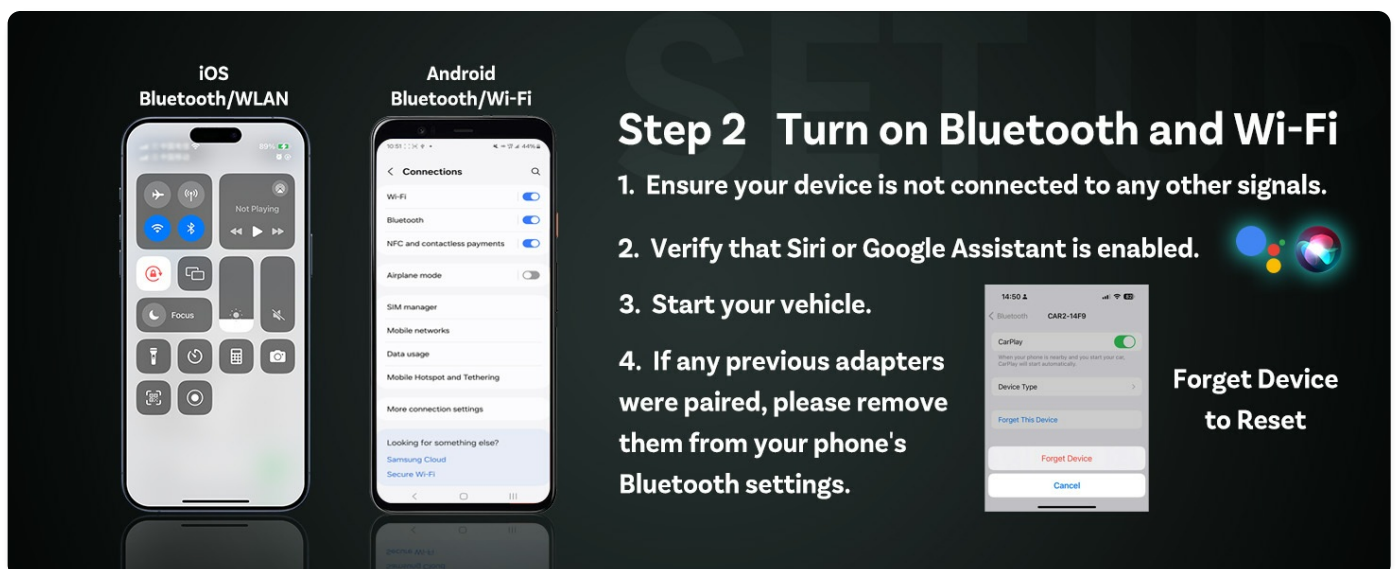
SETUP

iOS
Bluetooth/WLAN

89%

Not Playing

Focus

Android
Bluetooth/Wi-Fi

10:51 44%

< Connections

Wi-Fi

Bluetooth

NFC and contactless payments

Airplane mode

SIM manager

Mobile networks

Data usage

Mobile Hotspot and Tethering

More connection settings

Looking for something else?

Samsung Cloud

Secure Wi-Fi

Step 2 Turn on Bluetooth and Wi-Fi

1. Ensure your device is not connected to any other signals.

2. Verify that Siri or Google Assistant is enabled.

3. Start your vehicle.

4. If any previous adapters were paired, please remove them from your phone's Bluetooth settings.

14:50

< Bluetooth CAR2-14F9

CarPlay

When your phone is nearby and you start your car, CarPlay will start automatically.

Device Type

Forget This Device

Forget Device

Cancel

Forget Device to Reset